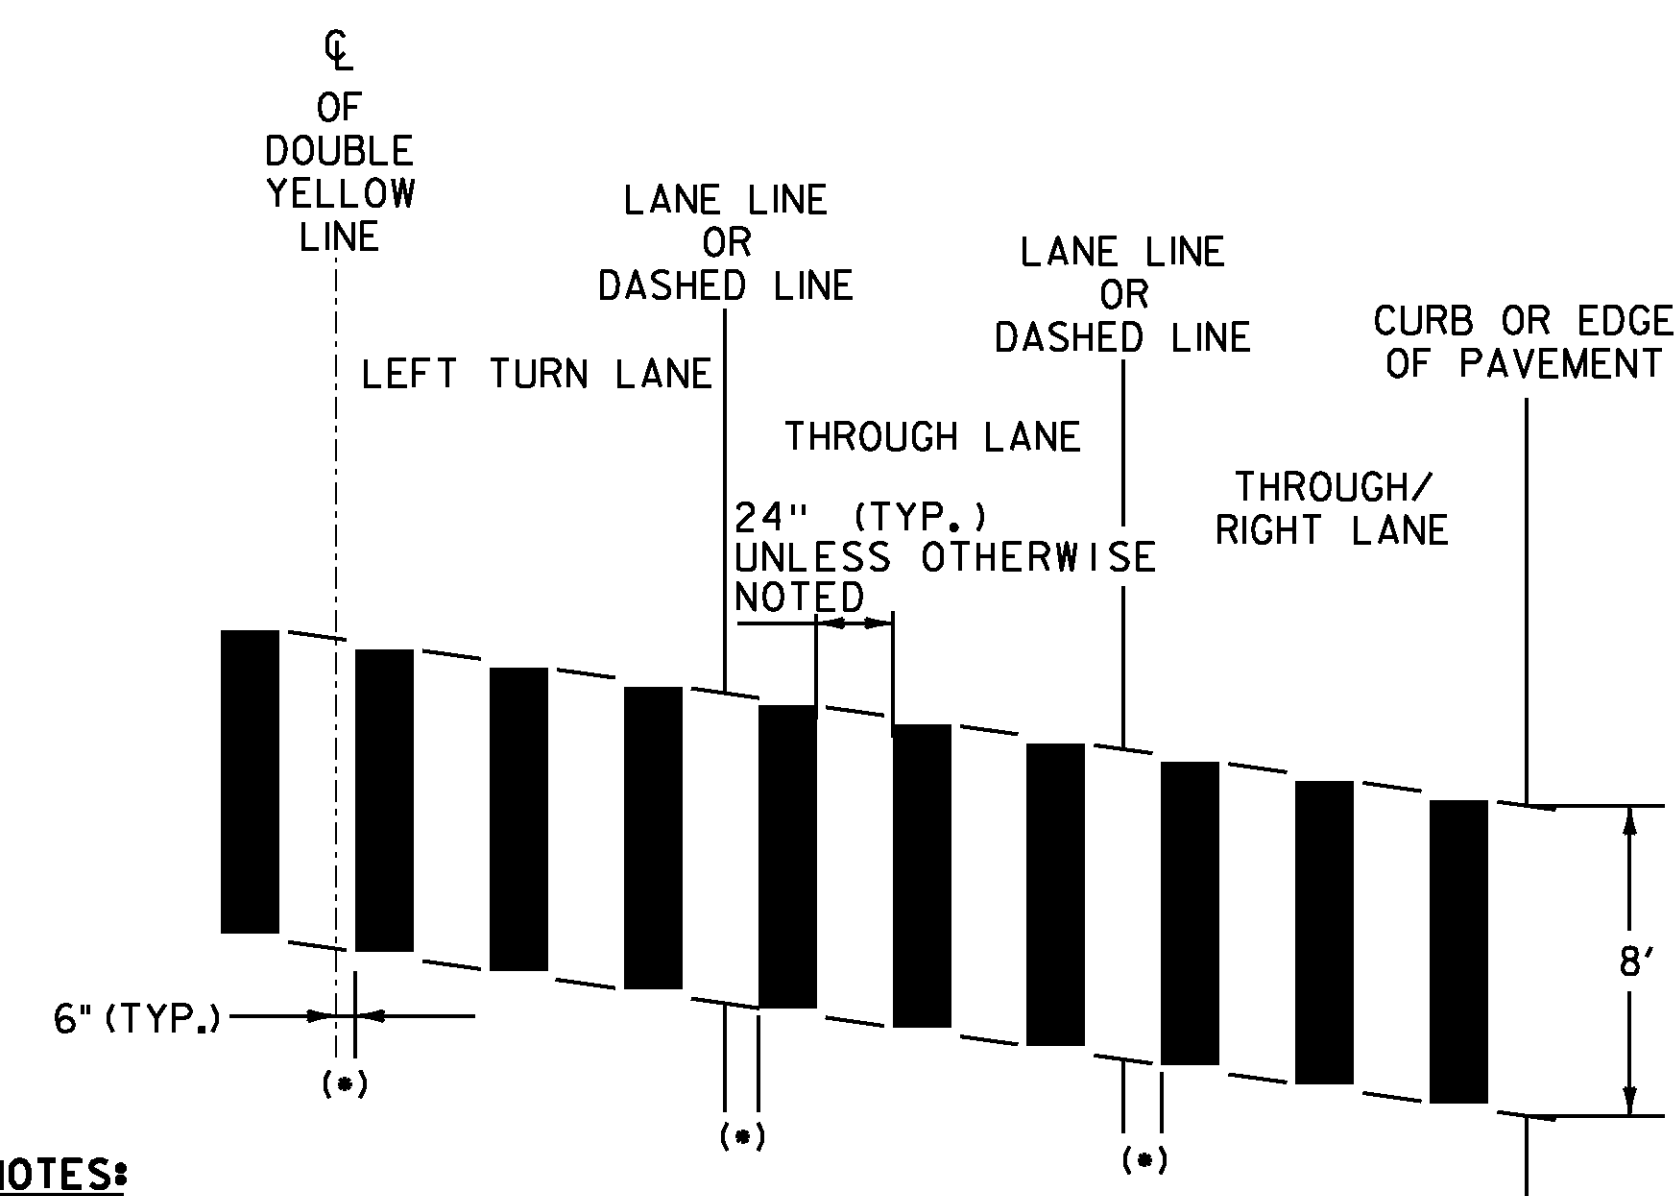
℄ OF DOUBLE YELLOW LINE

LANE LINE OR DASHED LINE

LANE LINE OR DASHED LINE

CURB OR EDGE OF PAVEMENT

LEFT TURN LANE

THROUGH LANE

THROUGH/ RIGHT LANE

24" (TYP.) UNLESS OTHERWISE NOTED

6"(TYP.)

8'

(*)

(*)

(*)

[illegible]OTES: